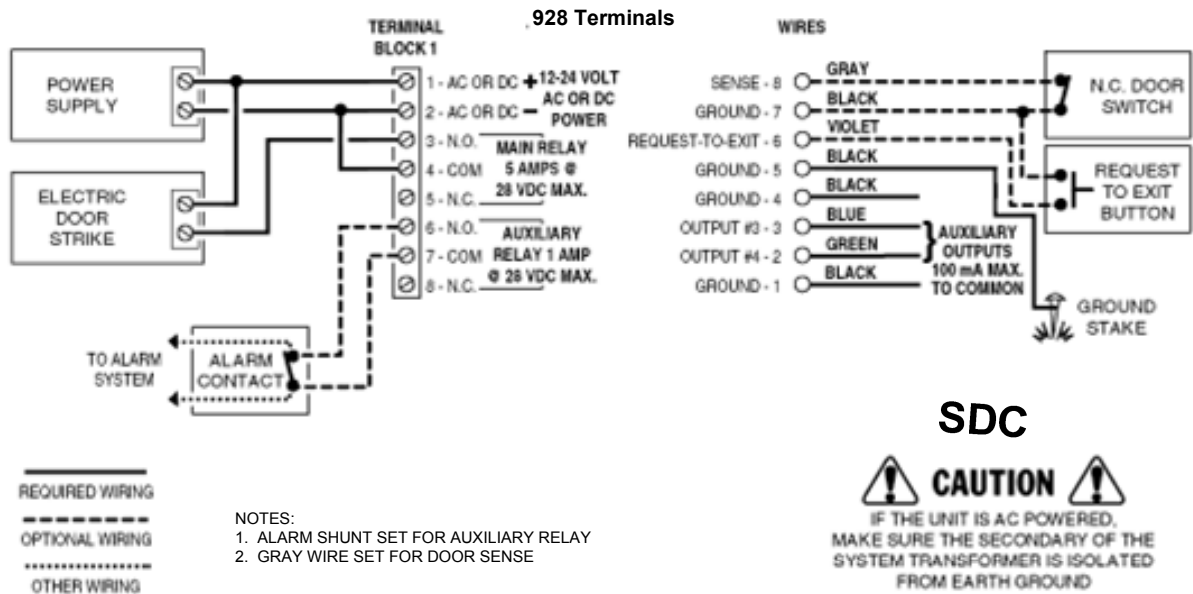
TERMINAL BLOCK 1

928 Terminals

WIRES

POWER SUPPLY

ELECTRIC DOOR STRIKE

1 - AC OR DC +
2 - AC OR DC −
3 - N.O.
4 - COM
5 - N.C.
6 - N.O.
7 - COM
8 - N.C.

12-24 VOLT AC OR DC POWER

MAIN RELAY 5 AMPS @ 28 VDC MAX.

AUXILIARY RELAY 1 AMP @ 28 VDC MAX.

TO ALARM SYSTEM

ALARM CONTACT

SENSE - 8
GROUND - 7
REQUEST-TO-EXIT - 6
GROUND - 5
GROUND - 4
OUTPUT #3 - 3
OUTPUT #4 - 2
GROUND - 1

GRAY
BLACK
VIOLET
BLACK
BLACK
BLUE
GREEN
BLACK

N.C. DOOR SWITCH

REQUEST TO EXIT BUTTON

AUXILIARY OUTPUTS 100 mA MAX. TO COMMON

GROUND STAKE

SDC

CAUTION

IF THE UNIT IS AC POWERED, MAKE SURE THE SECONDARY OF THE SYSTEM TRANSFORMER IS ISOLATED FROM EARTH GROUND

REQUIRED WIRING

OPTIONAL WIRING

OTHER WIRING

NOTES:
1. ALARM SHUNT SET FOR AUXILIARY RELAY
2. GRAY WIRE SET FOR DOOR SENSE